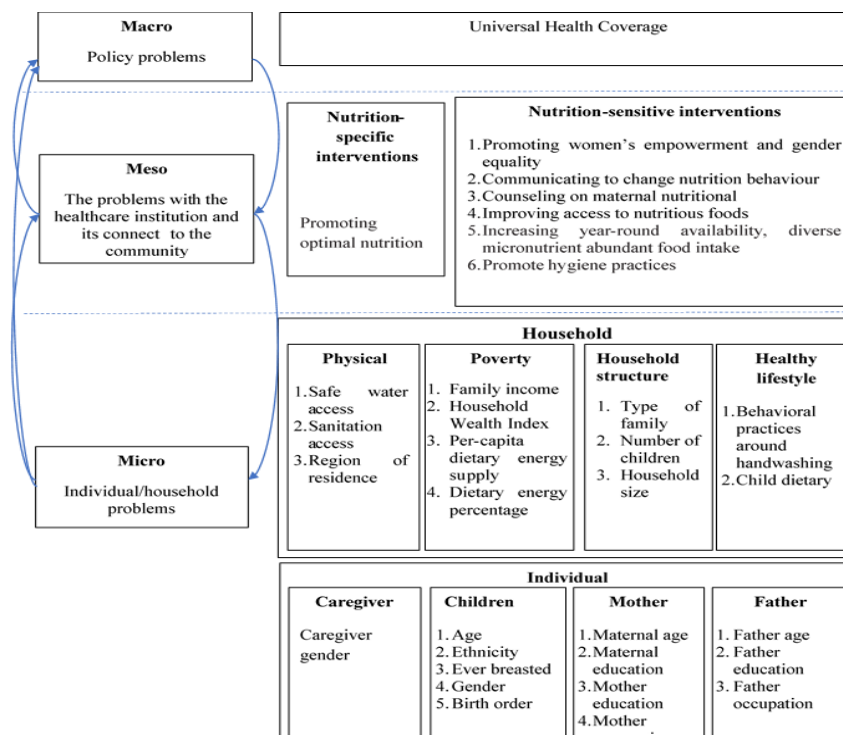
Macro

Policy problems

Meso

The problems with the healthcare institution and its connect to the community

Micro

Individual/household problems

Universal Health Coverage

Nutrition-specific interventions

Promoting optimal nutrition

Nutrition-sensitive interventions

1. Promoting women's empowerment and gender equality
2. Communicating to change nutrition behaviour
3. Counseling on maternal nutritional
4. Improving access to nutritious foods
5. Increasing year-round availability, diverse micronutrient abundant food intake
6. Promote hygiene practices

Household

Physical

1. Safe water access
2. Sanitation access
3. Region of residence

Poverty

1. Family income
2. Household Wealth Index
3. Per-capita dietary energy supply
4. Dietary energy percentage

Household structure

1. Type of family
2. Number of children
3. Household size

Healthy lifestyle

1. Behavioral practices around handwashing
2. Child dietary

Individual

Caregiver

Caregiver gender

Children

1. Age
2. Ethnicity
3. Ever breasted
4. Gender
5. Birth order

Mother

1. Maternal age
2. Maternal education
3. Mother education
4. Mother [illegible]

Father

1. Father age
2. Father education
3. Father occupation